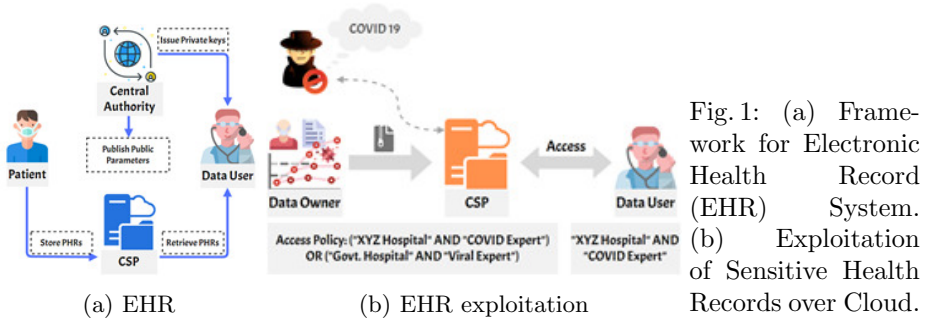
Issue Private keys

Central Authority

Publish Public Parameters

Patient

Data User

Store PHRs

CSP

Retrieve PHRs

(a) EHR

COVID 19

Data Owner

CSP

Access

Data User

Access Policy: ("XYZ Hospital" AND "COVID Expert") OR ("Govt. Hospital" AND "Viral Expert")

"XYZ Hospital" AND "COVID Expert"

(b) EHR exploitation

Fig. 1: (a) Framework for Electronic Health Record (EHR) System. (b) Exploitation of Sensitive Health Records over Cloud.